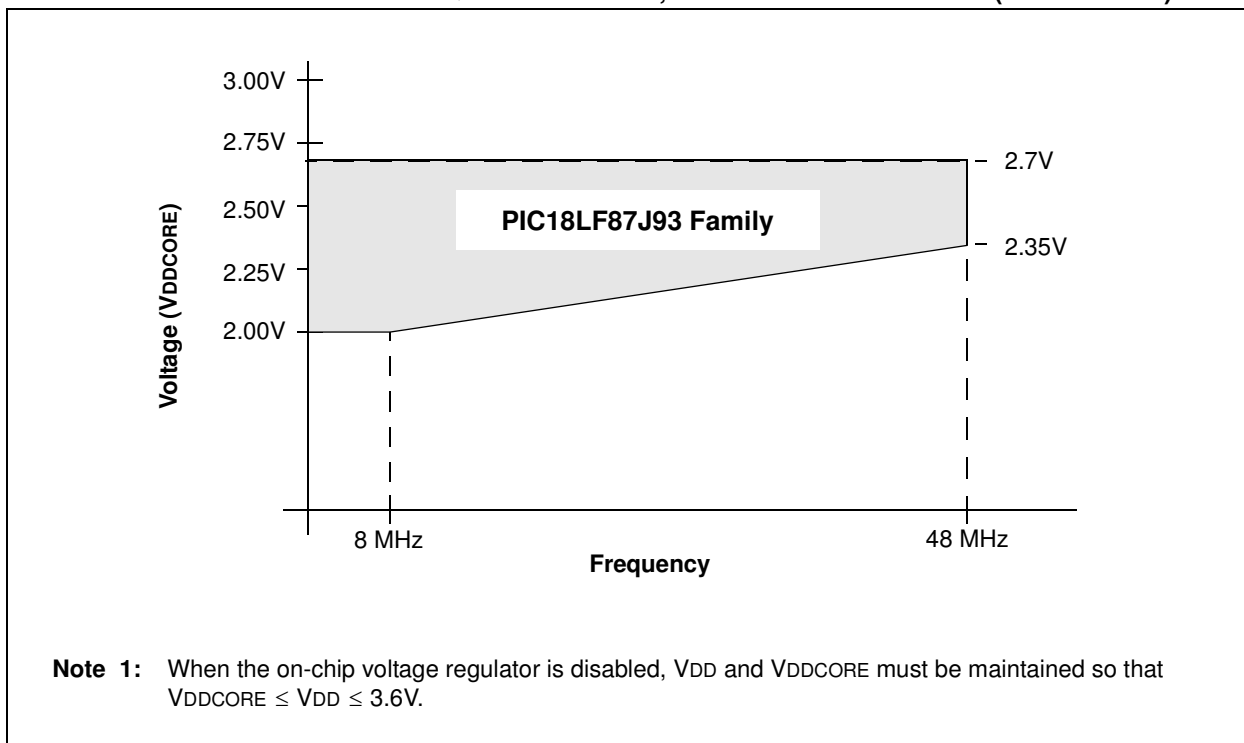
3.00V
2.75V
2.50V
2.25V
2.00V
2.7V
2.35V
PIC18LF87J93 Family
Voltage (VDDCORE)
8 MHz
48 MHz
Frequency

**Note 1:** When the on-chip voltage regulator is disabled, VDD and VDDCORE must be maintained so that VDDCORE $\leq$ VDD $\leq$ 3.6V.